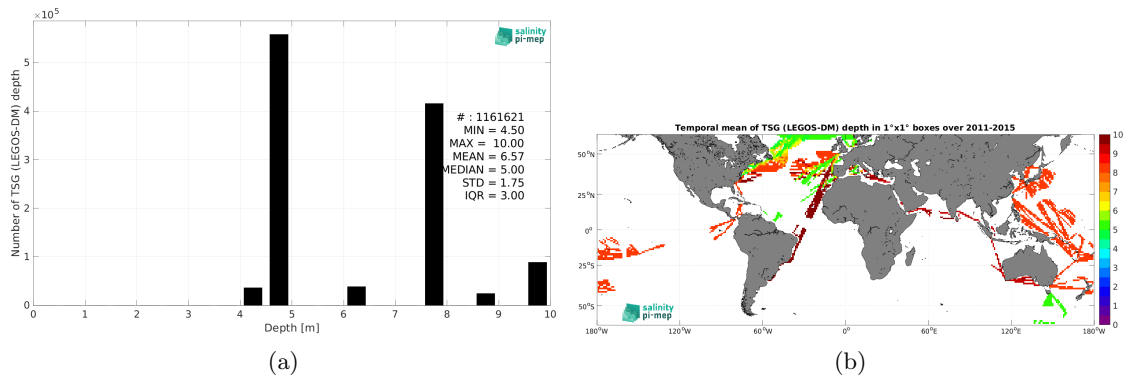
$\times 10^5$

salinity pi-mep

Number of TSG (LEGOS-DM) depth

5
4
3
2
1
0

# : 1161621
MIN = 4.50
MAX = 10.00
MEAN = 6.57
MEDIAN = 5.00
STD = 1.75
IQR = 3.00

0 1 2 3 4 5 6 7 8 9 10

Depth [m]

(a)

Temporal mean of TSG (LEGOS-DM) depth in 1°x1° boxes over 2011-2015

50°N
25°N
0°
25°S
50°S

180°W 120°W 60°W 0° 60°E 120°E 180°W

10
9
8
7
6
5
4
3
2
1
0

salinity pi-mep

(b)